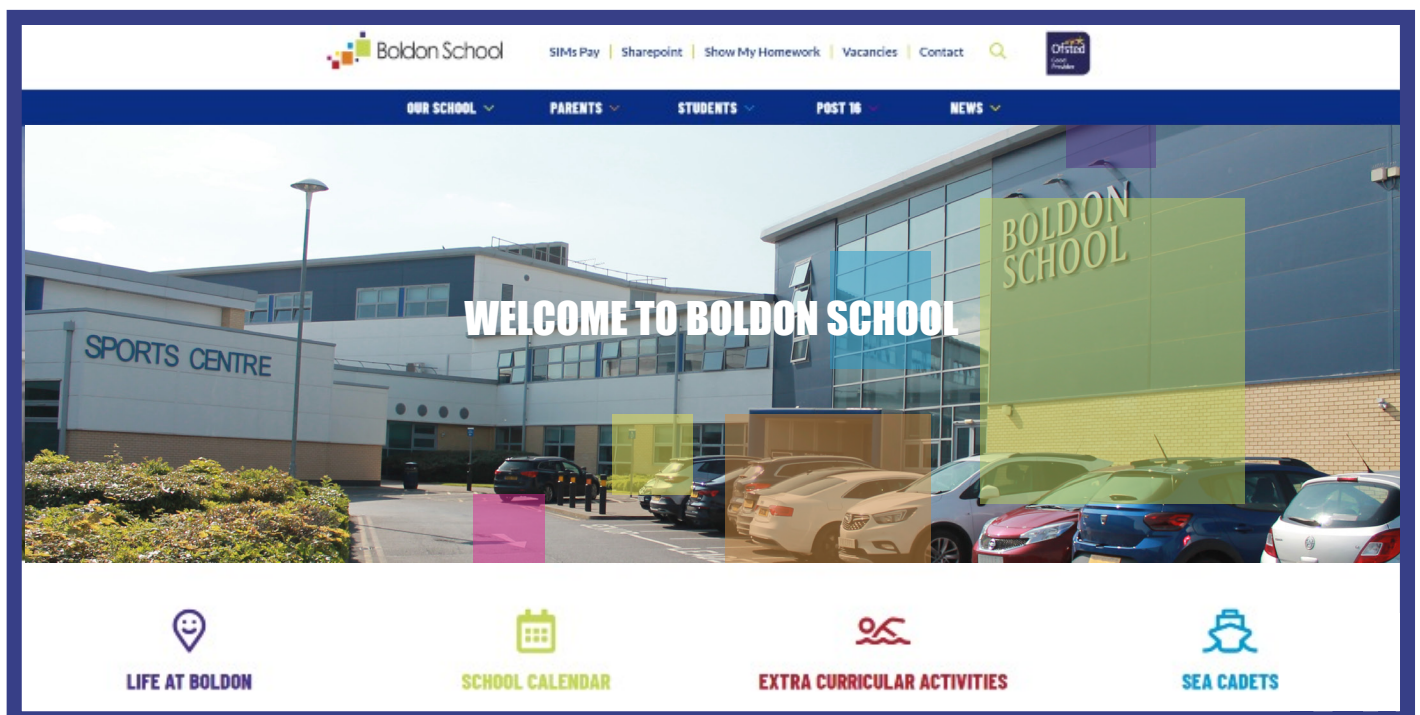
Boldon School

SIMs Pay | Sharepoint | Show My Homework | Vacancies | Contact

Ofsted Good Provider

OUR SCHOOL PARENTS STUDENTS POST 16 NEWS

SPORTS CENTRE

BOLDON SCHOOL

WELCOME TO BOLDON SCHOOL

LIFE AT BOLDON

SCHOOL CALENDAR

EXTRA CURRICULAR ACTIVITIES

SEA CADETS